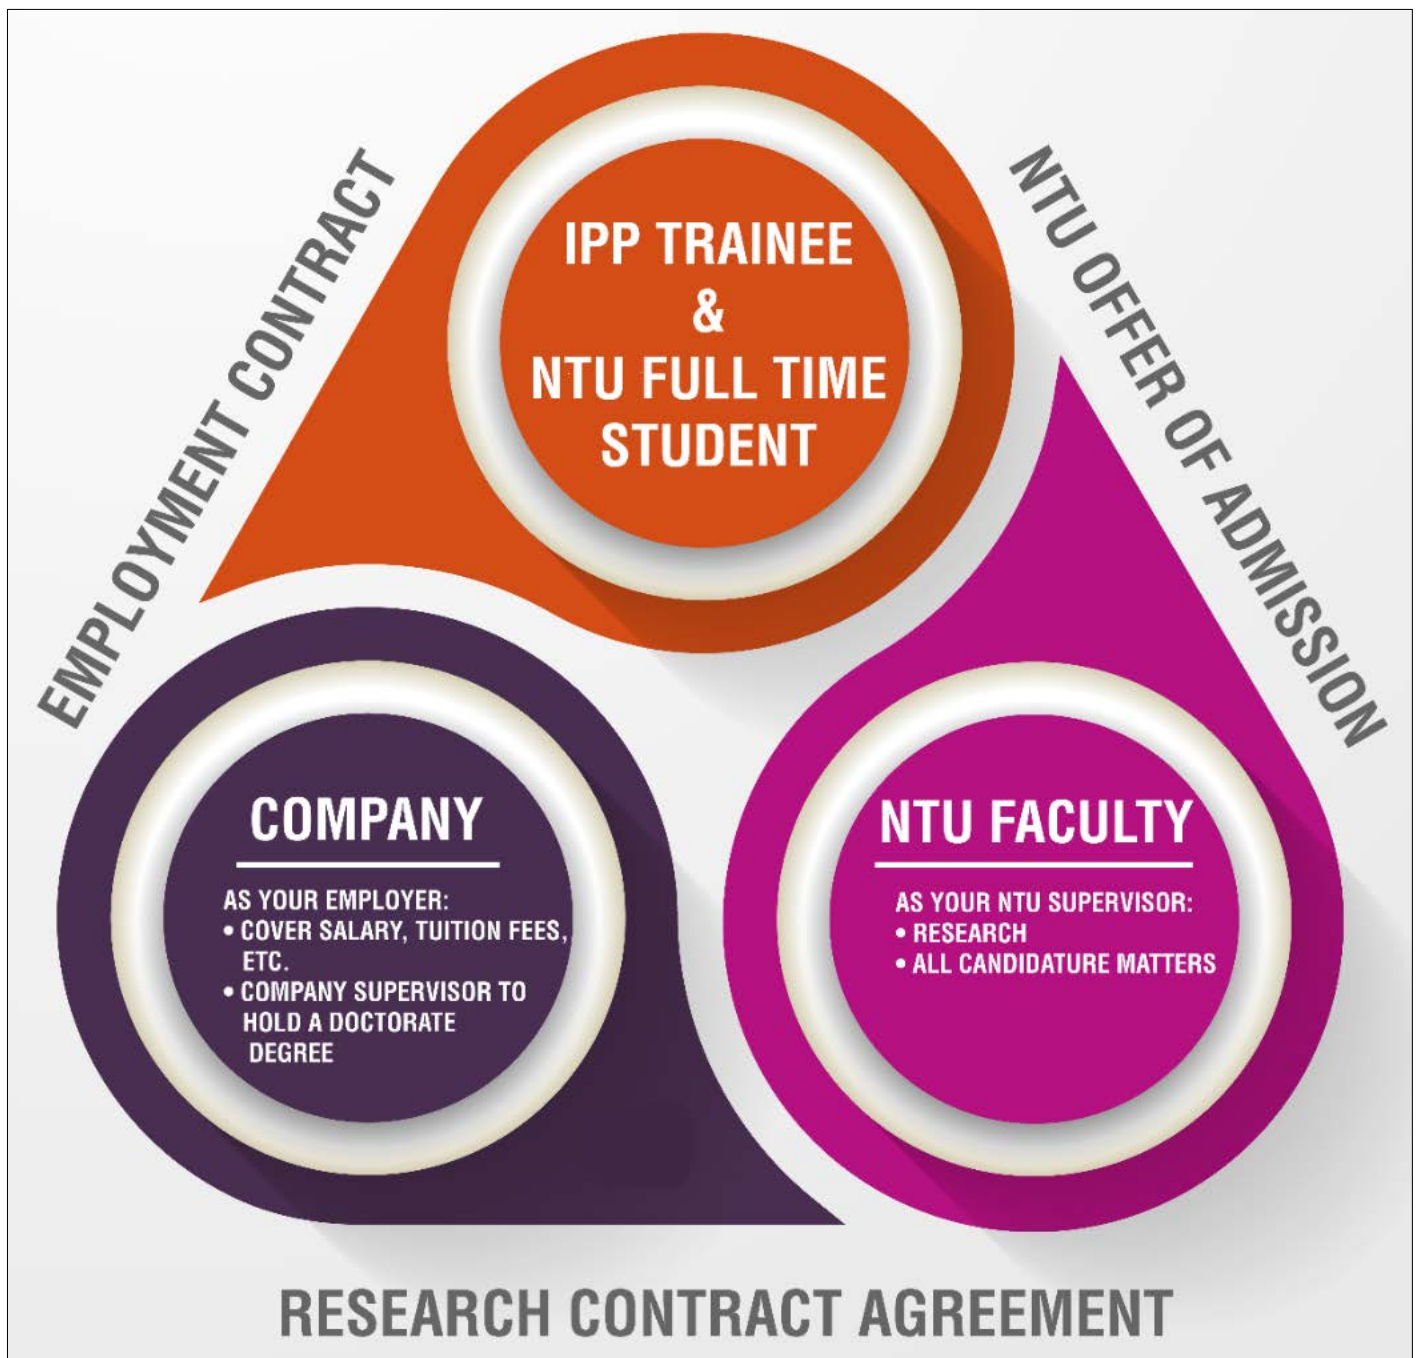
EMPLOYMENT CONTRACT

IPP TRAINEE & NTU FULL TIME STUDENT

NTU OFFER OF ADMISSION

COMPANY

AS YOUR EMPLOYER:
• COVER SALARY, TUITION FEES, ETC.
• COMPANY SUPERVISOR TO HOLD A DOCTORATE DEGREE

NTU FACULTY

AS YOUR NTU SUPERVISOR:
• RESEARCH
• ALL CANDIDATURE MATTERS

RESEARCH CONTRACT AGREEMENT